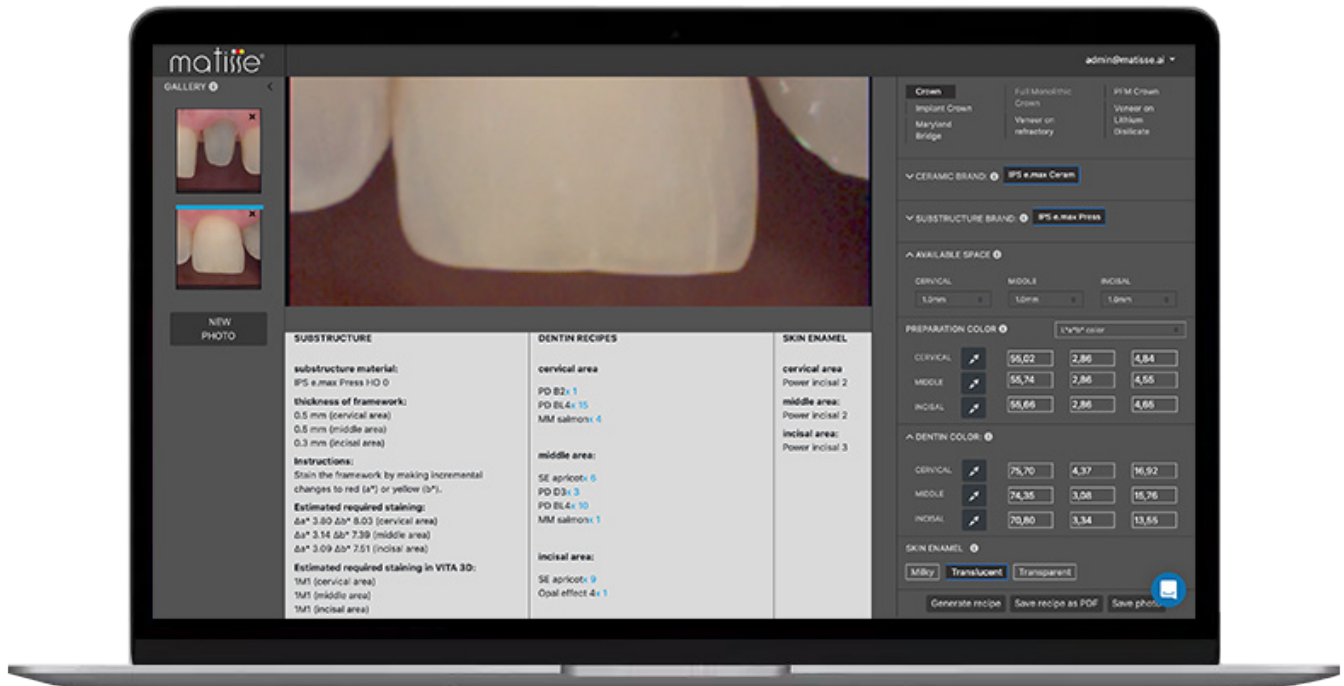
matisse

GALLERY

NEW PHOTO

admin@matisse.ai

Crown
Implant Crown
Maryland Bridge
Full Monolithic Crown
Veneer on refractory
PFM Crown
Veneer on Lithium Disilicate

CERAMIC BRAND: IPS e.max Ceram

SUBSTRUCTURE BRAND: IPS e.max Press

AVAILABLE SPACE

| CERVICAL | MIDDLE | INCISAL |
|---|---|---|
| 1.0mm | 1.0mm | 1.0mm |

PREPARATION COLOR L*a*b* color

| | | | |
|---|---|---|---|
| CERVICAL | 55,02 | 2,86 | 4,84 |
| MIDDLE | 55,74 | 2,86 | 4,55 |
| INCISAL | 55,66 | 2,86 | 4,65 |

DENTIN COLOR:

| | | | |
|---|---|---|---|
| CERVICAL | 75,70 | 4,37 | 16,92 |
| MIDDLE | 74,35 | 3,08 | 15,76 |
| INCISAL | 70,80 | 3,34 | 13,55 |

SKIN ENAMEL
Milky Translucent Transparent

Generate recipe Save recipe as PDF Save photo

SUBSTRUCTURE

substructure material:
IPS e.max Press HO 0

thickness of framework:
0.5 mm (cervical area)
0.5 mm (middle area)
0.3 mm (incisal area)

Instructions:
Stain the framework by making incremental changes to red (a*) or yellow (b*).

Estimated required staining:
Δa* 3.80 Δb* 8.03 (cervical area)
Δa* 3.14 Δb* 7.39 (middle area)
Δa* 3.09 Δb* 7.51 (incisal area)

Estimated required staining in VITA 3D:
1M1 (cervical area)
1M1 (middle area)
1M1 (incisal area)

DENTIN RECIPES

cervical area
PD B2x 1
PD BL4x 15
MM salmonx 4

middle area:
SE apricotx 6
PD D3x 3
PD BL4x 10
MM salmonx 1

incisal area:
SE apricotx 9
Opal effect 4x 1

SKIN ENAMEL

cervical area
Power incisal 2

middle area:
Power incisal 2

incisal area:
Power incisal 3